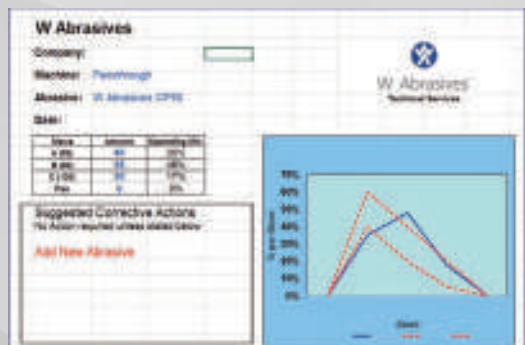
W Abrasives

Company:

Machine: Passthrough

Abrasive: W Abrasives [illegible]

Date:

W Abrasives
Technical Services

| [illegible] | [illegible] | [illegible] |
|---|---|---|
| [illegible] | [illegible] | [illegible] |
| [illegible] | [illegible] | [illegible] |
| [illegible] | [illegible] | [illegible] |
| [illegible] | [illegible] | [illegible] |

Suggested Corrective Actions
No Action required unless stated below

Add New Abrasive

70%
60%
50%
40%
30%
20%
10%
0%

% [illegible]

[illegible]